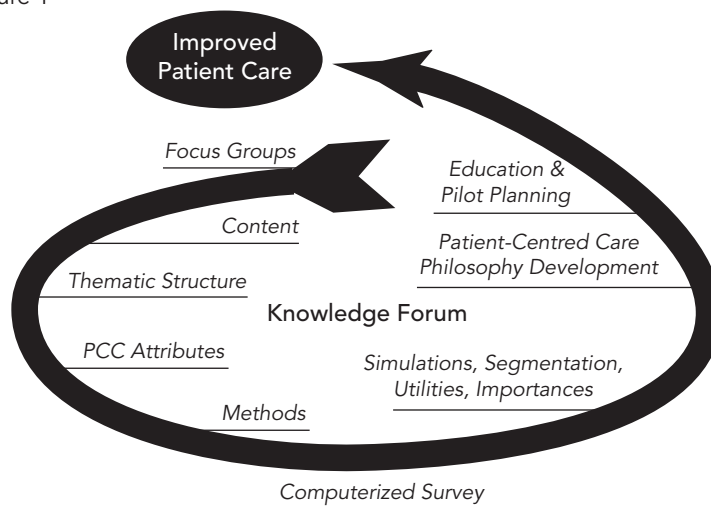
ure 1

Improved Patient Care

Focus Groups

Education & Pilot Planning

Content

Patient-Centred Care Philosophy Development

Thematic Structure

Knowledge Forum

PCC Attributes

Simulations, Segmentation, Utilities, Importances

Methods

Computerized Survey